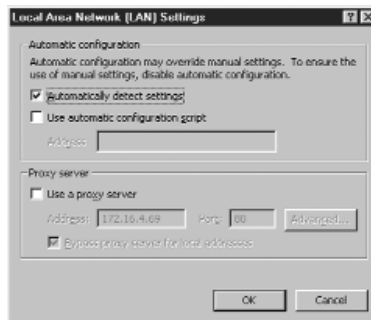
Local Area Network (LAN) Settings

? X

Automatic configuration

Automatic configuration may override manual settings. To ensure the use of manual settings, disable automatic configuration.

☑ Automatically detect settings

☐ Use automatic configuration script

Address

Proxy server

☐ Use a proxy server

Address: 172.16.4.69 Port: 80 Advanced...

☑ Bypass proxy server for local addresses

OK Cancel